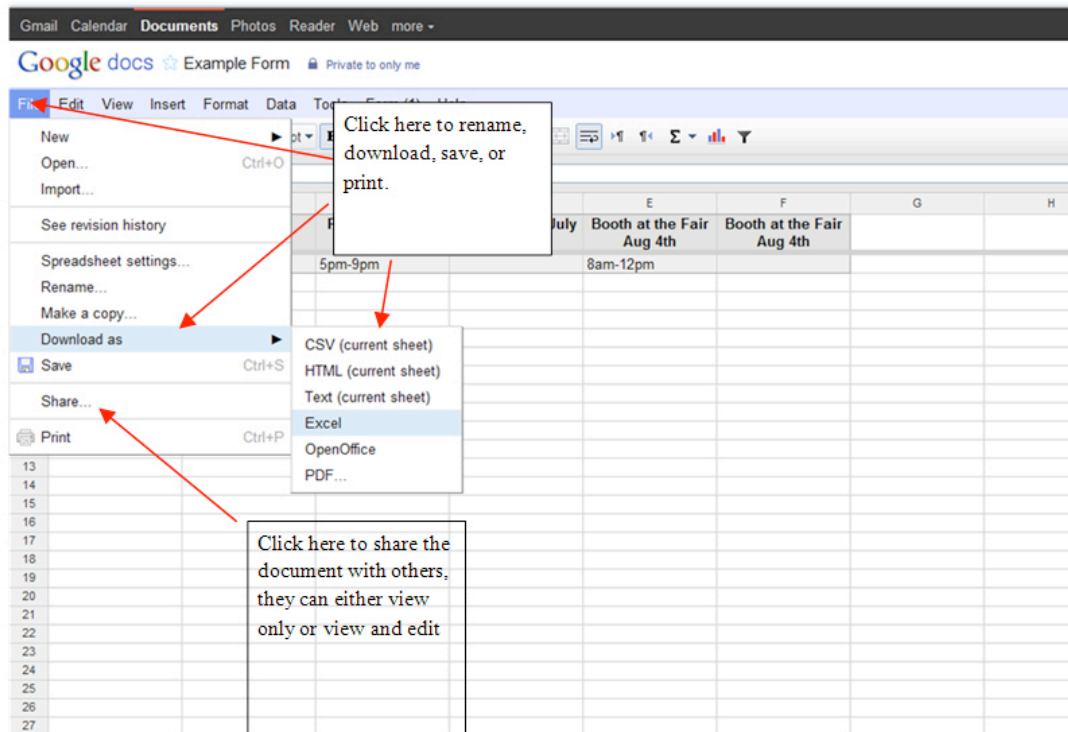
Gmail Calendar Documents Photos Reader Web more ▾

Google docs ☆ Example Form 🔒 Private to only me

File Edit View Insert Format Data Tools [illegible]

New ▶
Open... Ctrl+O
Import...
See revision history
Spreadsheet settings...
Rename...
Make a copy...
Download as ▶
Save Ctrl+S
Share...
Print Ctrl+P

Click here to rename, download, save, or print.

CSV (current sheet)
HTML (current sheet)
Text (current sheet)
Excel
OpenOffice
PDF...

| | E | F | G | H |
|---|---|---|---|---|
| F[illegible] July | Booth at the Fair Aug 4th | Booth at the Fair Aug 4th | | |
| 5pm-9pm | 8am-12pm | | | |

13
14
15
16
17
18
19
20
21
22
23
24
25
26
27

Click here to share the document with others, they can either view only or view and edit